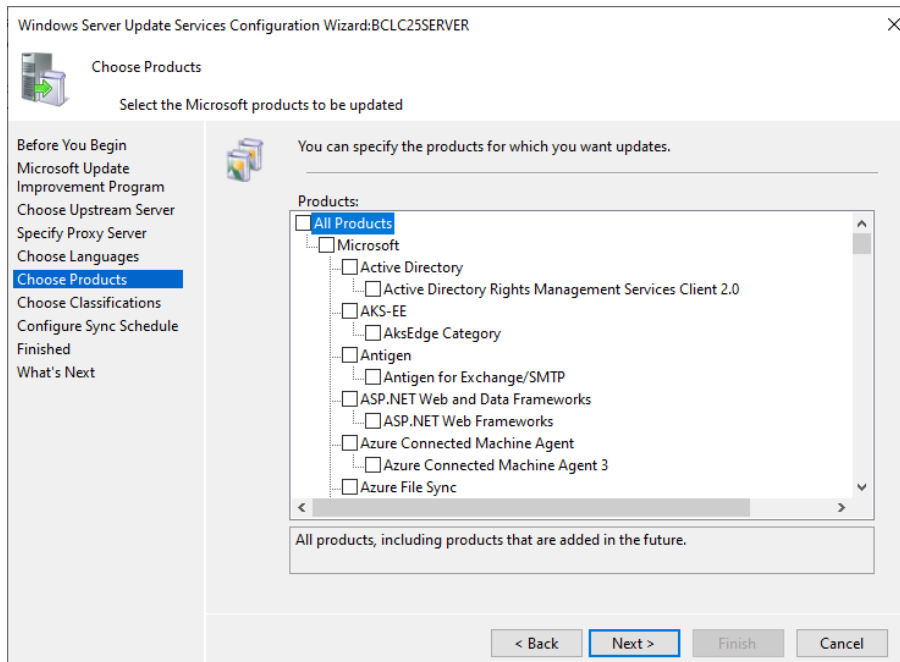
Windows Server Update Services Configuration Wizard:BCLC25SERVER

Choose Products

Select the Microsoft products to be updated

Before You Begin
Microsoft Update Improvement Program
Choose Upstream Server
Specify Proxy Server
Choose Languages
Choose Products
Choose Classifications
Configure Sync Schedule
Finished
What's Next

You can specify the products for which you want updates.

Products:

All Products
Microsoft
Active Directory
Active Directory Rights Management Services Client 2.0
AKS-EE
AksEdge Category
Antigen
Antigen for Exchange/SMTP
ASP.NET Web and Data Frameworks
ASP.NET Web Frameworks
Azure Connected Machine Agent
Azure Connected Machine Agent 3
Azure File Sync

All products, including products that are added in the future.

< Back
Next >
Finish
Cancel